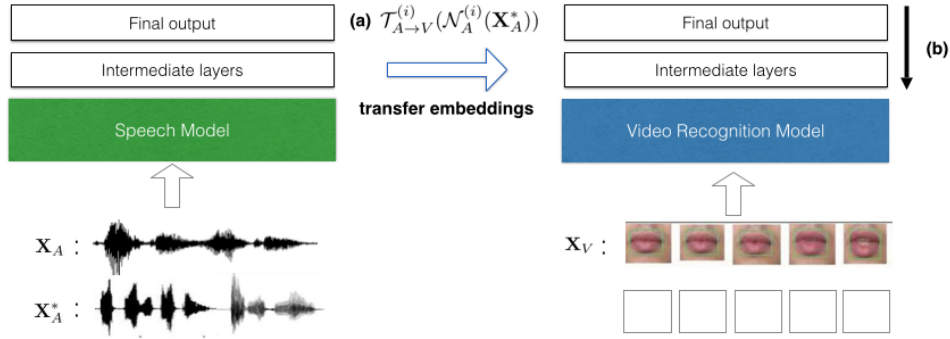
Final output

Intermediate layers

Speech Model

$\mathbf{X}_A$ :

$\mathbf{X}_A^*$ :

(a) $\mathcal{T}_{A\rightarrow V}^{(i)}(\mathcal{N}_A^{(i)}(\mathbf{X}_A^*))$

transfer embeddings

Final output

Intermediate layers

Video Recognition Model

$\mathbf{X}_V$ :

(b)